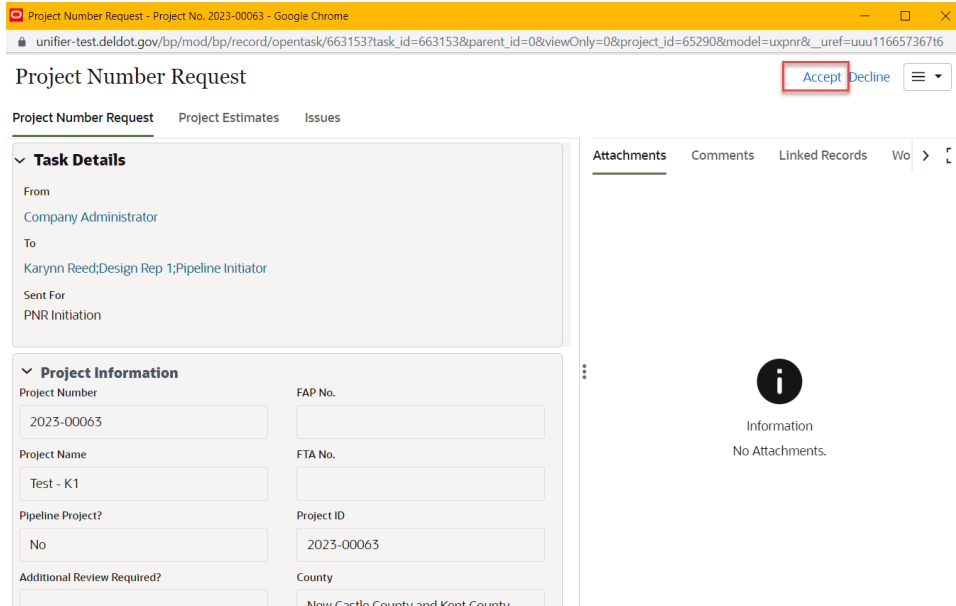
Project Number Request - Project No. 2023-00063 - Google Chrome

unifier-test.deldot.gov/bp/mod/bp/record/opentask/663153?task_id=663153&parent_id=0&viewOnly=0&project_id=65290&model=uxpnr&__uref=uuu116657367t6

Project Number Request

Accept Decline

Project Number Request Project Estimates Issues

Task Details

From
Company Administrator

To
Karynn Reed;Design Rep 1;Pipeline Initiator

Sent For
PNR Initiation

Project Information

Project Number
2023-00063

FAP No.

Project Name
Test - K1

FTA No.

Pipeline Project?
No

Project ID
2023-00063

Additional Review Required?

County
New Castle County and Kent County

Attachments Comments Linked Records Wo

Information
No Attachments.